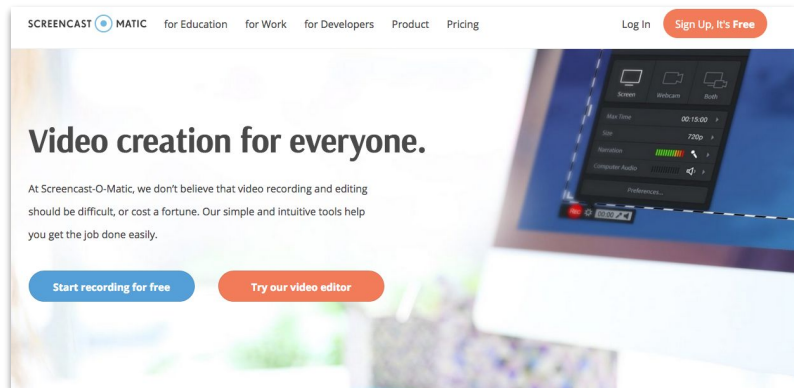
SCREENCAST MATIC for Education for Work for Developers Product Pricing Log In Sign Up, It's Free

Screen Webcam Both

Max Time 00:15:00

Size 720p

Narration

Computer Audio

Preferences...

Rec 00:00

Video creation for everyone.

At Screencast-O-Matic, we don't believe that video recording and editing should be difficult, or cost a fortune. Our simple and intuitive tools help you get the job done easily.

Start recording for free

Try our video editor